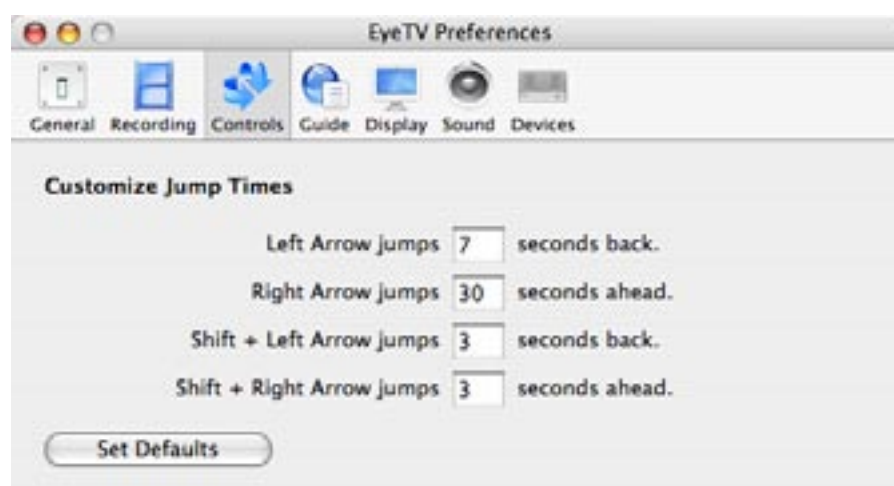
EyeTV Preferences

General Recording Controls Guide Display Sound Devices

Customize Jump Times

Left Arrow jumps 7 seconds back.

Right Arrow jumps 30 seconds ahead.

Shift + Left Arrow jumps 3 seconds back.

Shift + Right Arrow jumps 3 seconds ahead.

Set Defaults